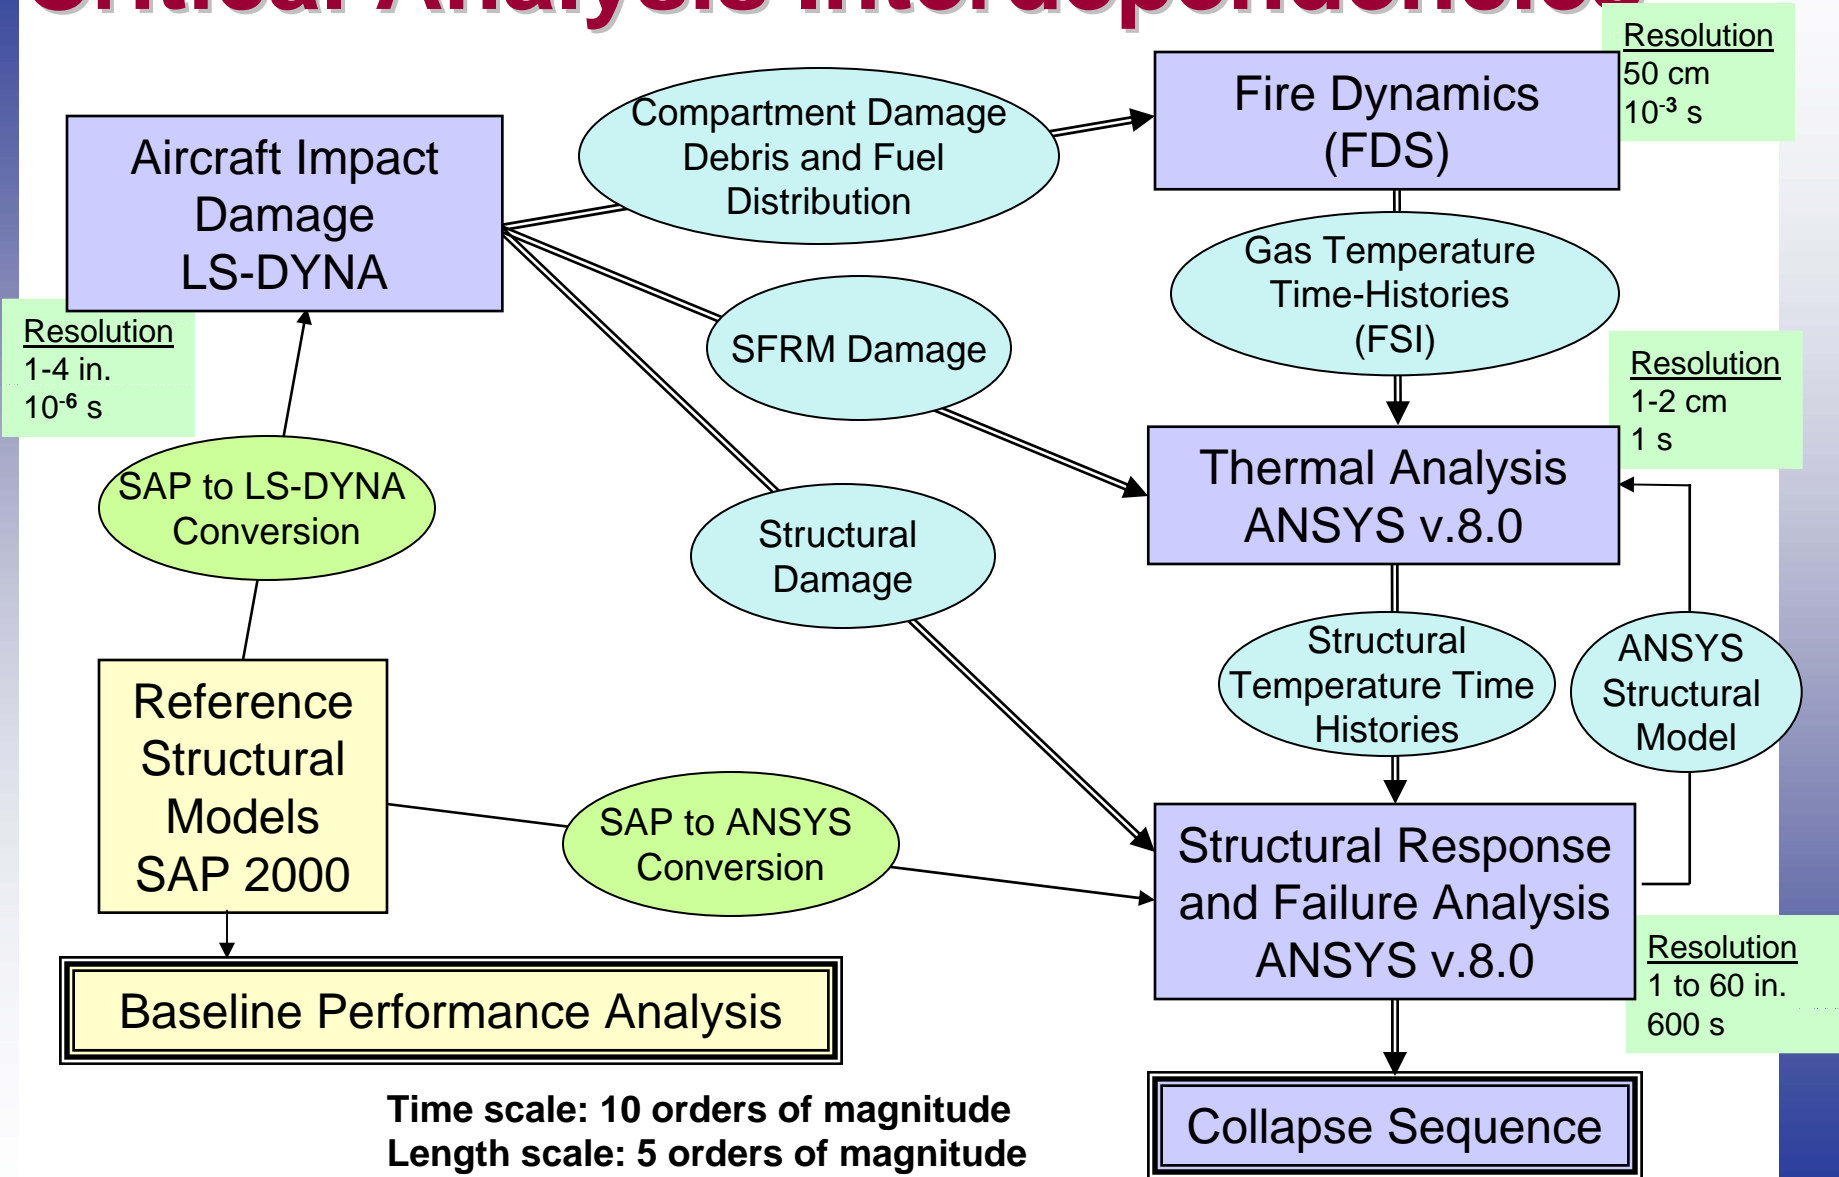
Critical Analysis Interdependencies

Aircraft Impact Damage LS-DYNA

Resolution
1-4 in.
$10^{-6}$ s

Compartment Damage Debris and Fuel Distribution

Fire Dynamics (FDS)

Resolution
50 cm
$10^{-3}$ s

Gas Temperature Time-Histories (FSI)

SFRM Damage

Resolution
1-2 cm
1 s

Thermal Analysis ANSYS v.8.0

SAP to LS-DYNA Conversion

Structural Damage

Structural Temperature Time Histories

ANSYS Structural Model

Reference Structural Models SAP 2000

SAP to ANSYS Conversion

Structural Response and Failure Analysis ANSYS v.8.0

Resolution
1 to 60 in.
600 s

Baseline Performance Analysis

Collapse Sequence

Time scale: 10 orders of magnitude
Length scale: 5 orders of magnitude